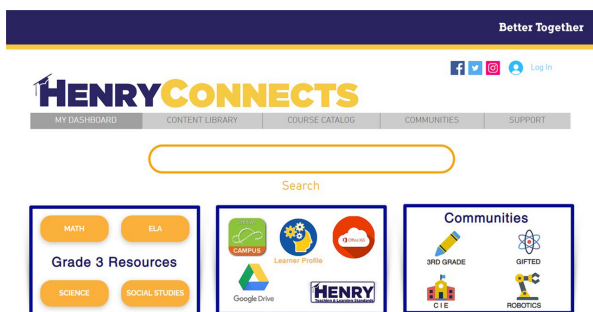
Better Together

Log In

HENRYCONNECTS

MY DASHBOARD | CONTENT LIBRARY | COURSE CATALOG | COMMUNITIES | SUPPORT

Search

MATH
ELA
Grade 3 Resources
SCIENCE
SOCIAL STUDIES

CAMPUS
Learner Profile
Office 365
Google Drive
HENRY Teaching & Learning Standards

Communities
3RD GRADE
GIFTED
C I E
ROBOTICS